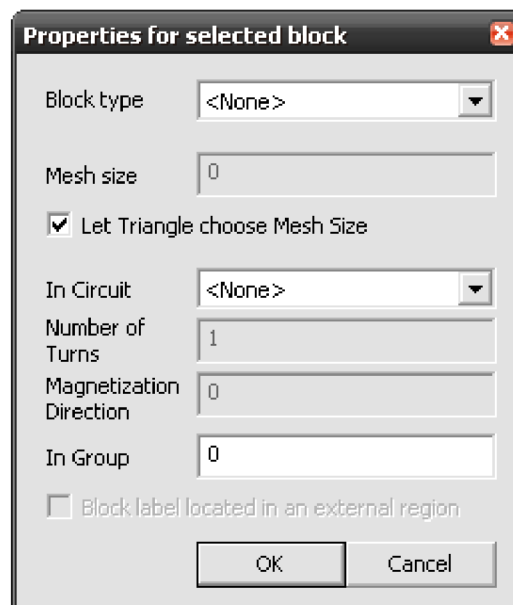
Properties for selected block

Block type <None>

Mesh size 0

Let Triangle choose Mesh Size

In Circuit <None>

Number of Turns 1

Magnetization Direction 0

In Group 0

Block label located in an external region

OK Cancel